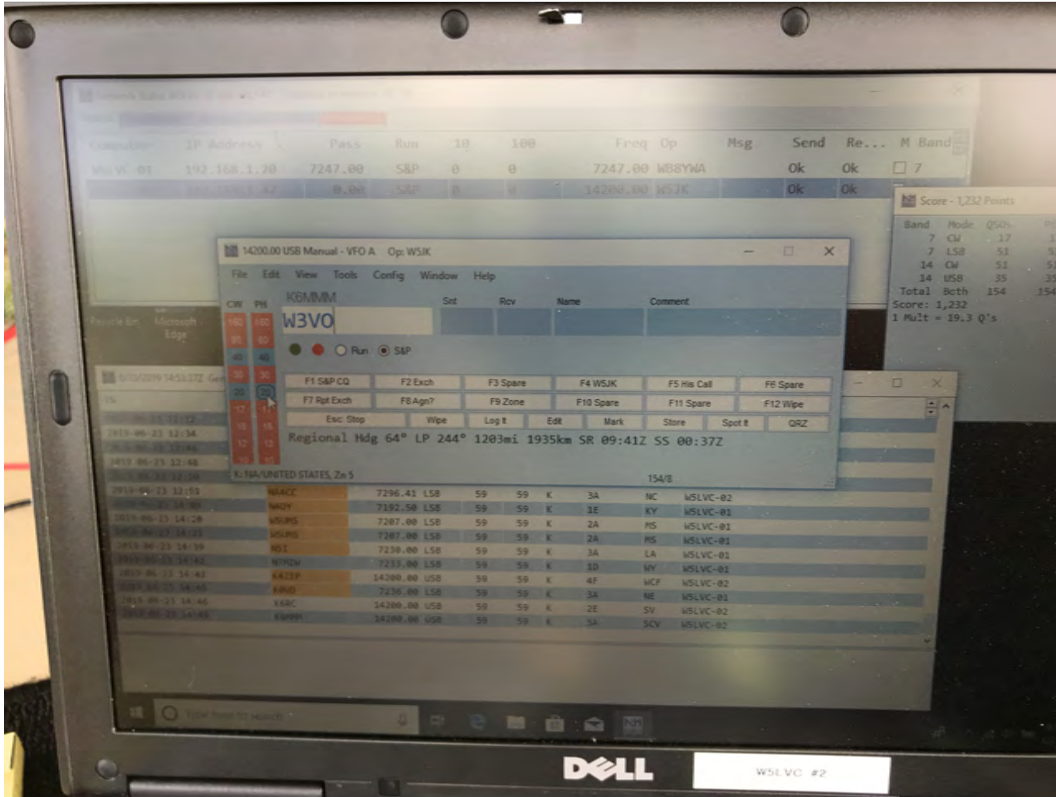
Network Status

| Computer | IP Address | Pass | Run | 10 | 100 | Freq | Op | Msg | Send | Re... | M | Band |
|---|---|---|---|---|---|---|---|---|---|---|---|---|
| W5LVC-01 | 192.168.1.20 | 7247.00 | S&P | 0 | 0 | 7247.00 | WB8YWA | | Ok | Ok | ☐ | 7 |
| | 192.168.1.42 | 0.00 | S&P | 0 | 0 | 14200.00 | W5JK | | Ok | Ok | | |

Score - 1,232 Points

| Band | Mode | QSOs |
|---|---|---|
| 7 | CW | 17 |
| 7 | LSB | 51 |
| 14 | CW | 51 |
| 14 | USB | 35 |
| Total | Both | 154 |

Score: 1,232
1 Mult = 19.3 Q's

14200.00 USB Manual - VFO A Op: W5JK

File Edit View Tools Config Window Help

CW PH K6MMM Snt Rcv Name Comment

W3VO

Run S&P

F1 S&P CQ F2 Exch F3 Spare F4 W5JK F5 His Call F6 Spare
F7 Rpt Exch F8 Agn? F9 Zone F10 Spare F11 Spare F12 Wipe
Esc: Stop Wipe Log It Edit Mark Store Spot It QRZ

Regional Hdg 64° LP 244° 1203mi 1935km SR 09:41Z SS 00:37Z

K: NA/UNITED STATES, Zn 5 154/8

| | | | | | | | | | |
|---|---|---|---|---|---|---|---|---|---|
| 2019-06-23 12:53 | N4ACC | 7296.41 | LSB | 59 | 59 | K | 3A | NC | W5LVC-02 |
| | N4DY | 7192.50 | LSB | 59 | 59 | K | 1E | KY | W5LVC-01 |
| 2019-06-23 14:20 | W5JMS | 7207.00 | LSB | 59 | 59 | K | 2A | MS | W5LVC-01 |
| 2019-06-23 14:21 | W5JMS | 7207.00 | LSB | 59 | 59 | K | 2A | MS | W5LVC-01 |
| 2019-06-23 14:39 | N5I | 7230.00 | LSB | 59 | 59 | K | 3A | LA | W5LVC-01 |
| 2019-06-23 14:42 | N7PZW | 7233.00 | LSB | 59 | 59 | K | 1D | WY | W5LVC-01 |
| 2019-06-23 14:42 | KA2IP | 14200.00 | USB | 59 | 59 | K | 4F | WCF | W5LVC-02 |
| | K0ND | 7236.00 | LSB | 59 | 59 | K | 3A | NE | W5LVC-01 |
| 2019-06-23 14:46 | K6RC | 14200.00 | USB | 59 | 59 | K | 2E | SV | W5LVC-02 |
| 2019-06-23 14:48 | K6MMM | 14200.00 | USB | 59 | 59 | K | 5A | SCV | W5LVC-02 |

Type here to search

DELL

W5LVC #2